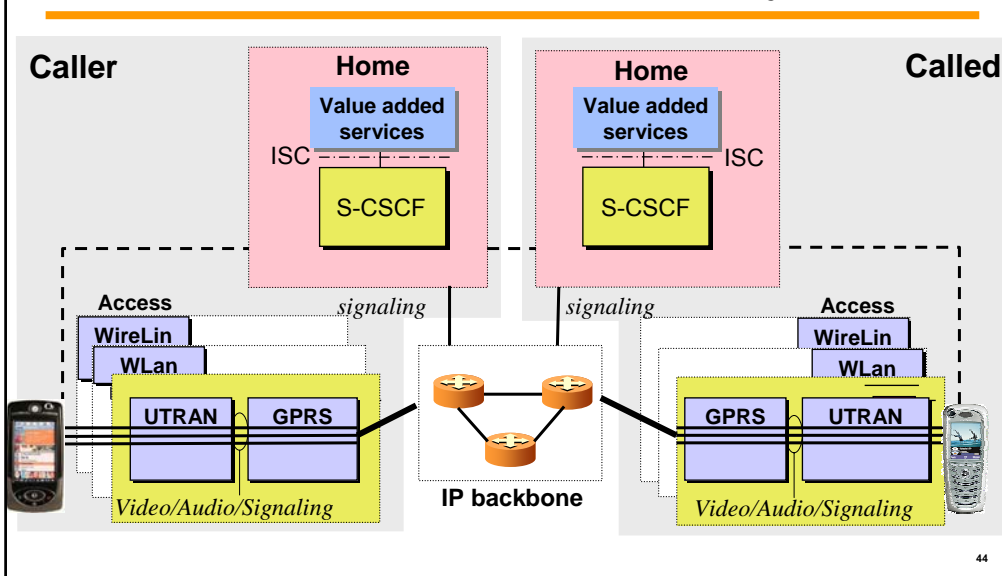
Caller

Home

Value added services

ISC

S-CSCF

Home

Value added services

ISC

S-CSCF

Called

signaling

signaling

Access

WireLin

WLan

UTRAN

GPRS

Video/Audio/Signaling

IP backbone

Access

WireLin

WLan

GPRS

UTRAN

Video/Audio/Signaling

44